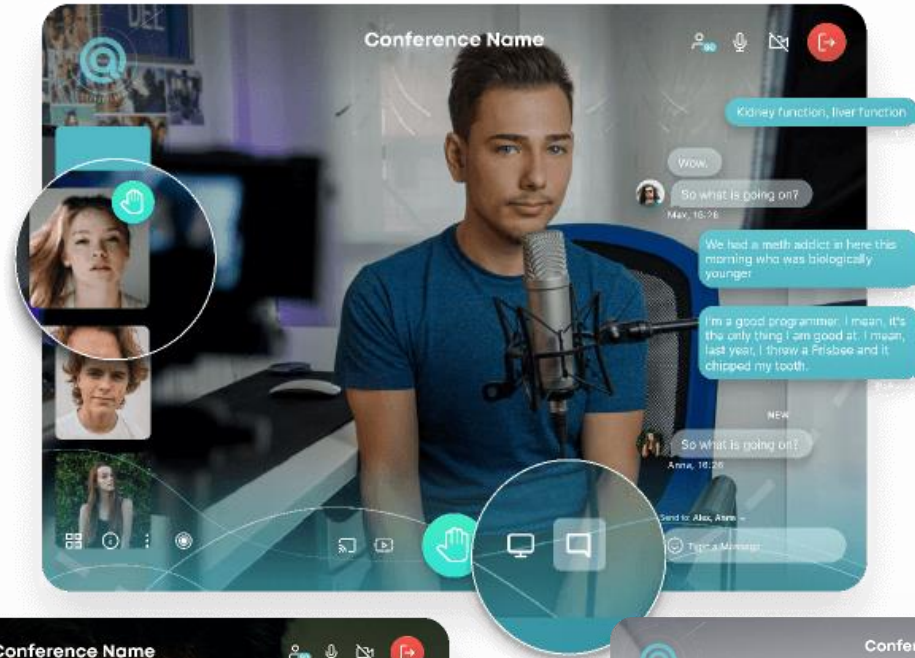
Conference Name

Kidney function, liver function

Wow.

So what is going on?

Max, 16:26

We had a meth addict in here this morning who was biologically younger

I'm a good programmer. I mean, it's the only thing I am good at. I mean, last year, I threw a Frisbee and it chipped my tooth.

NEW

So what is going on?

Anna, 16:26

Send to: Alex, Anna

Type a Message

Conference Name

Confe